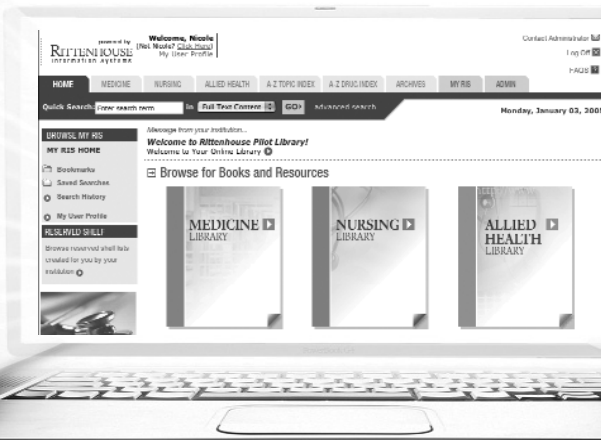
powered by RITTENHOUSE information systems

Welcome, Nicole
(Not Nicole? Click Here)
My User Profile

Contact Administrator
Log Off
FAQS

HOME | MEDICINE | NURSING | ALLIED HEALTH | A-Z TOPIC INDEX | A-Z DRUG INDEX | ARCHIVES | MY RIS | ADMIN

Quick Search: Enter search term | in | Full Text Content | GO> | advanced search

Monday, January 03, 200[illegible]

BROWSE MY RIS
MY RIS HOME
Bookmarks
Saved Searches
Search History
My User Profile
RESERVED SHELF
Browse reserved shelf lists created for you by your institution

Message from your institution...
Welcome to Rittenhouse Pilot Library!
Welcome to Your Online Library

Browse for Books and Resources

MEDICINE LIBRARY

NURSING LIBRARY

ALLIED HEALTH LIBRARY